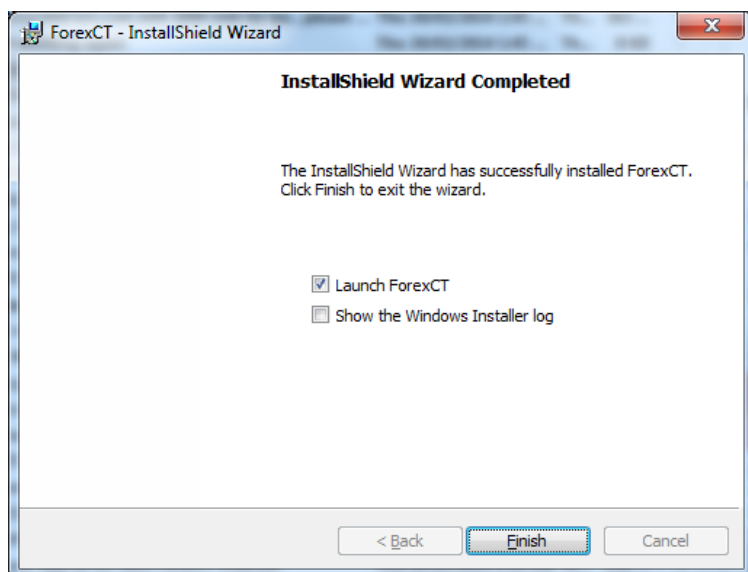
ForexCT - InstallShield Wizard

InstallShield Wizard Completed

The InstallShield Wizard has successfully installed ForexCT. Click Finish to exit the wizard.

Launch ForexCT

Show the Windows Installer log

< Back

Finish

Cancel